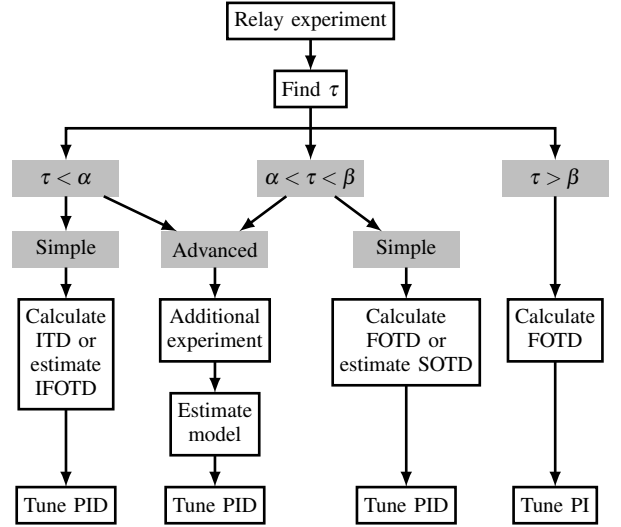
Relay experiment

Find $\tau$

$\tau < \alpha$

$\alpha < \tau < \beta$

$\tau > \beta$

Simple

Advanced

Simple

Calculate ITD or estimate IFOTD

Additional experiment

Estimate model

Calculate FOTD or estimate SOTD

Calculate FOTD

Tune PID

Tune PID

Tune PID

Tune PI